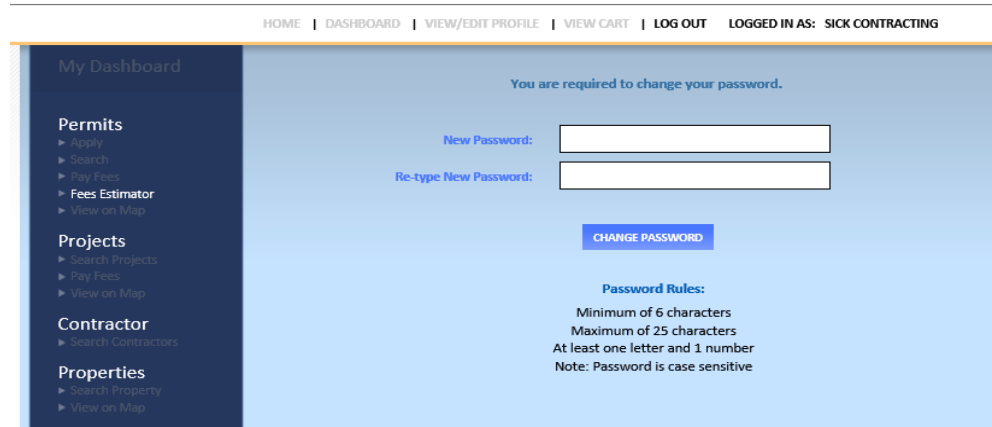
HOME | DASHBOARD | VIEW/EDIT PROFILE | VIEW CART | LOG OUT LOGGED IN AS: SICK CONTRACTING

My Dashboard

Permits
► Apply
► Search
► Pay Fees
► Fees Estimator
► View on Map

Projects
► Search Projects
► Pay Fees
► View on Map

Contractor
► Search Contractors

Properties
► Search Property
► View on Map

You are required to change your password.

New Password:

Re-type New Password:

CHANGE PASSWORD

Password Rules:
Minimum of 6 characters
Maximum of 25 characters
At least one letter and 1 number
Note: Password is case sensitive